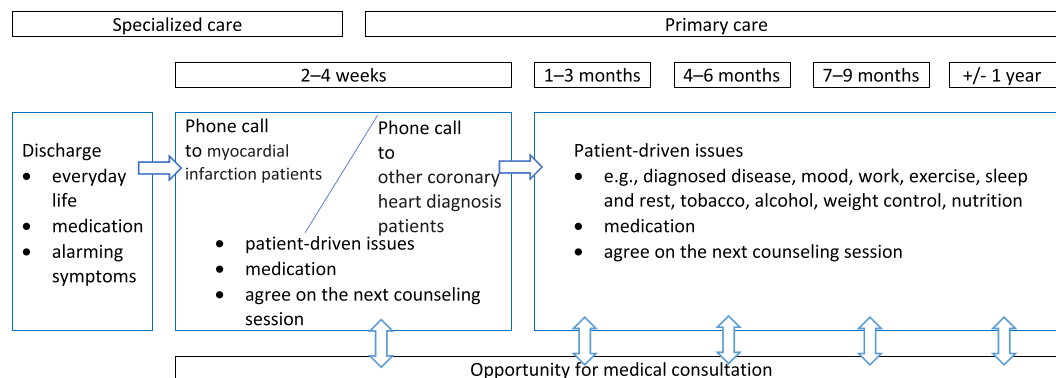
Specialized care

Primary care

2–4 weeks

1–3 months

4–6 months

7–9 months

+/- 1 year

Discharge
• everyday life
• medication
• alarming symptoms

Phone call to myocardial infarction patients

Phone call to other coronary heart diagnosis patients

• patient-driven issues
• medication
• agree on the next counseling session

Patient-driven issues
• e.g., diagnosed disease, mood, work, exercise, sleep and rest, tobacco, alcohol, weight control, nutrition
• medication
• agree on the next counseling session

Opportunity for medical consultation